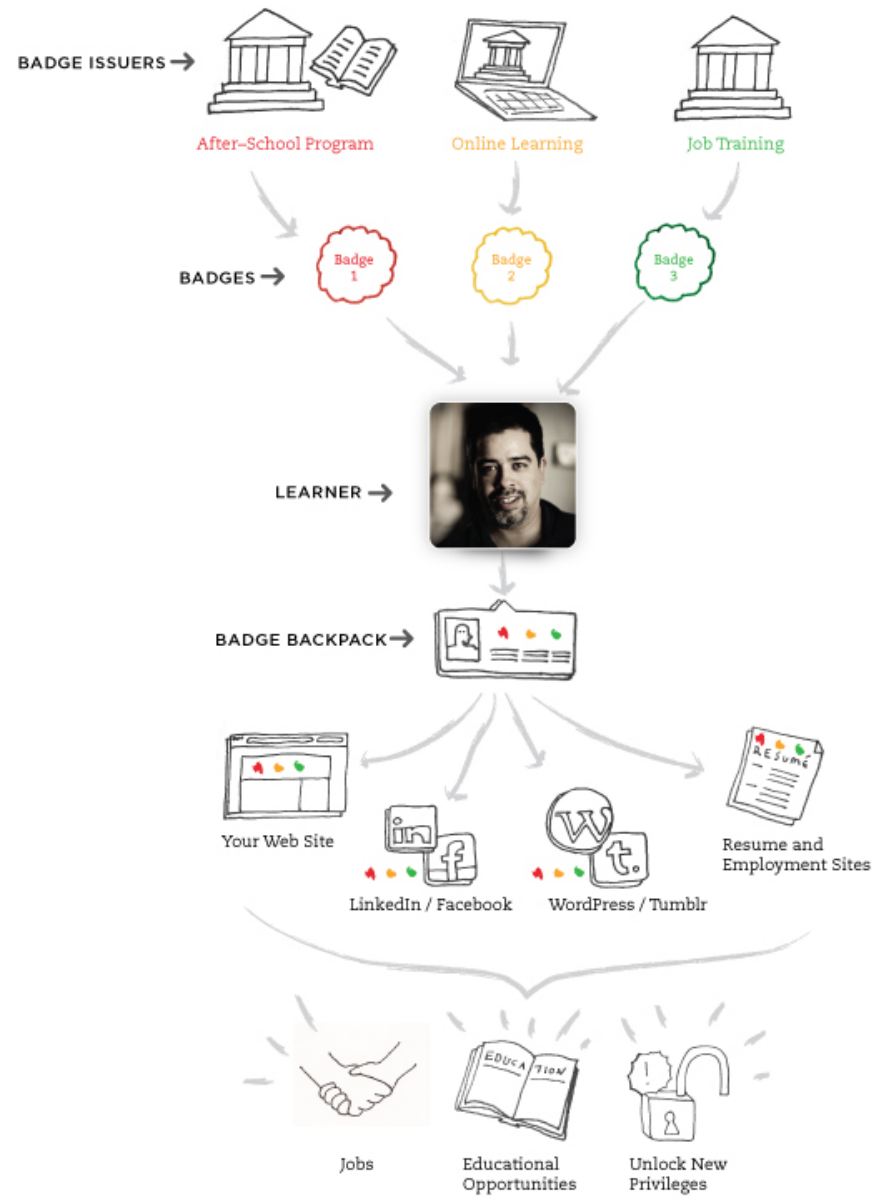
BADGE ISSUERS →

After-School Program

Online Learning

Job Training

BADGES →

Badge 1

Badge 2

Badge 3

LEARNER →

BADGE BACKPACK →

Your Web Site

in f

LinkedIn / Facebook

W t.

WordPress / Tumblr

RESUMÉ

Resume and Employment Sites

EDUCATION

Jobs

Educational Opportunities

Unlock New Privileges